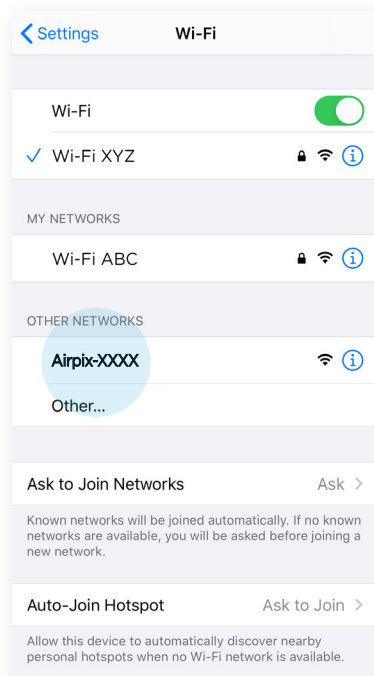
Settings
Wi-Fi

Wi-Fi

✓ Wi-Fi XYZ

MY NETWORKS

Wi-Fi ABC

OTHER NETWORKS

Airpix-XXXX

Other...

Ask to Join Networks
Ask

Known networks will be joined automatically. If no known networks are available, you will be asked before joining a new network.

Auto-Join Hotspot
Ask to Join

Allow this device to automatically discover nearby personal hotspots when no Wi-Fi network is available.